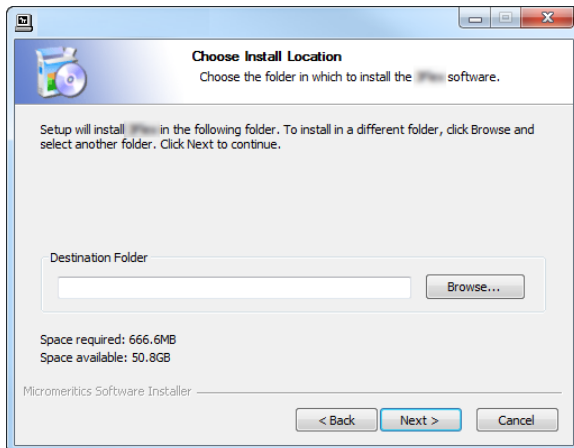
Choose Install Location

Choose the folder in which to install the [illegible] software.

Setup will install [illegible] in the following folder. To install in a different folder, click Browse and select another folder. Click Next to continue.

Destination Folder

Browse...

Space required: 666.6MB
Space available: 50.8GB

Micromeritics Software Installer

< Back
Next >
Cancel